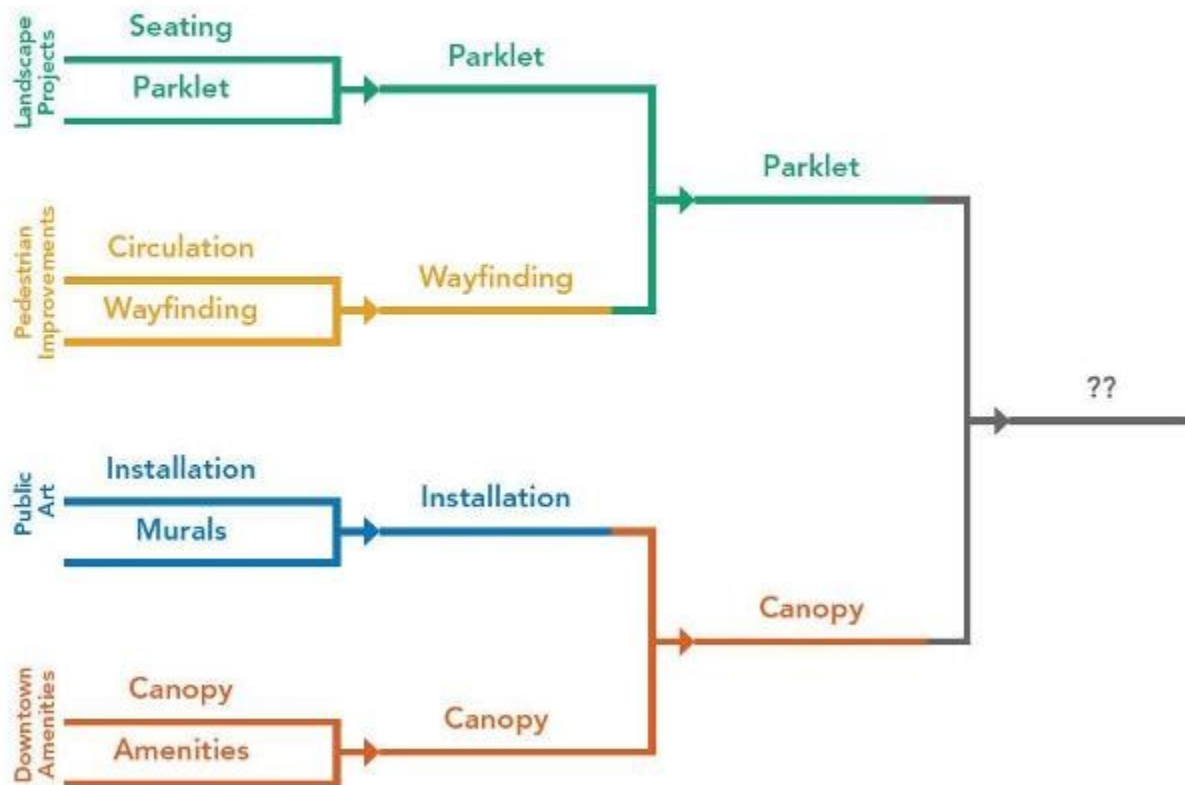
Landscape Projects
Seating
Parklet
Parklet

Pedestrian Improvements
Circulation
Wayfinding
Wayfinding

Parklet

Public Art
Installation
Murals
Installation

Downtown Amenities
Canopy
Amenities
Canopy

Canopy

??